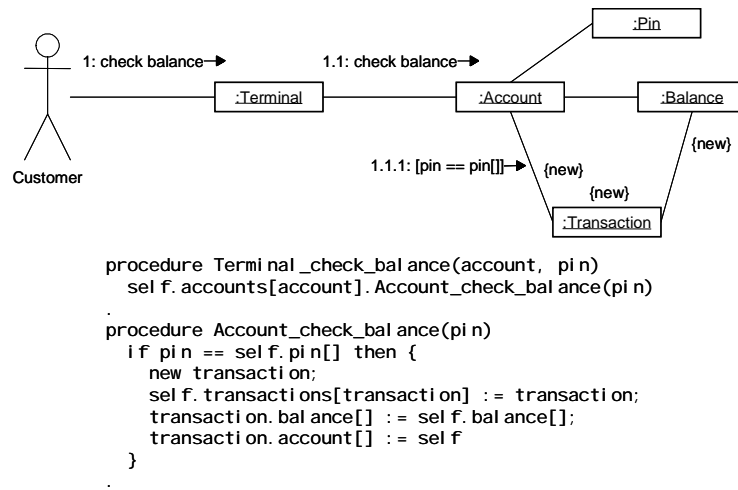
:Pin

1: check balance

1.1: check balance

:Terminal

:Account

:Balance

1.1.1: [pin == pin[]]

{new}

{new}

{new}

Customer

:Transaction

procedure Terminal_check_balance(account, pin)
  self.accounts[account].Account_check_balance(pin)
.
procedure Account_check_balance(pin)
  if pin == self.pin[] then {
    new transaction;
    self.transactions[transaction] := transaction;
    transaction.balance[] := self.balance[];
    transaction.account[] := self
  }
.